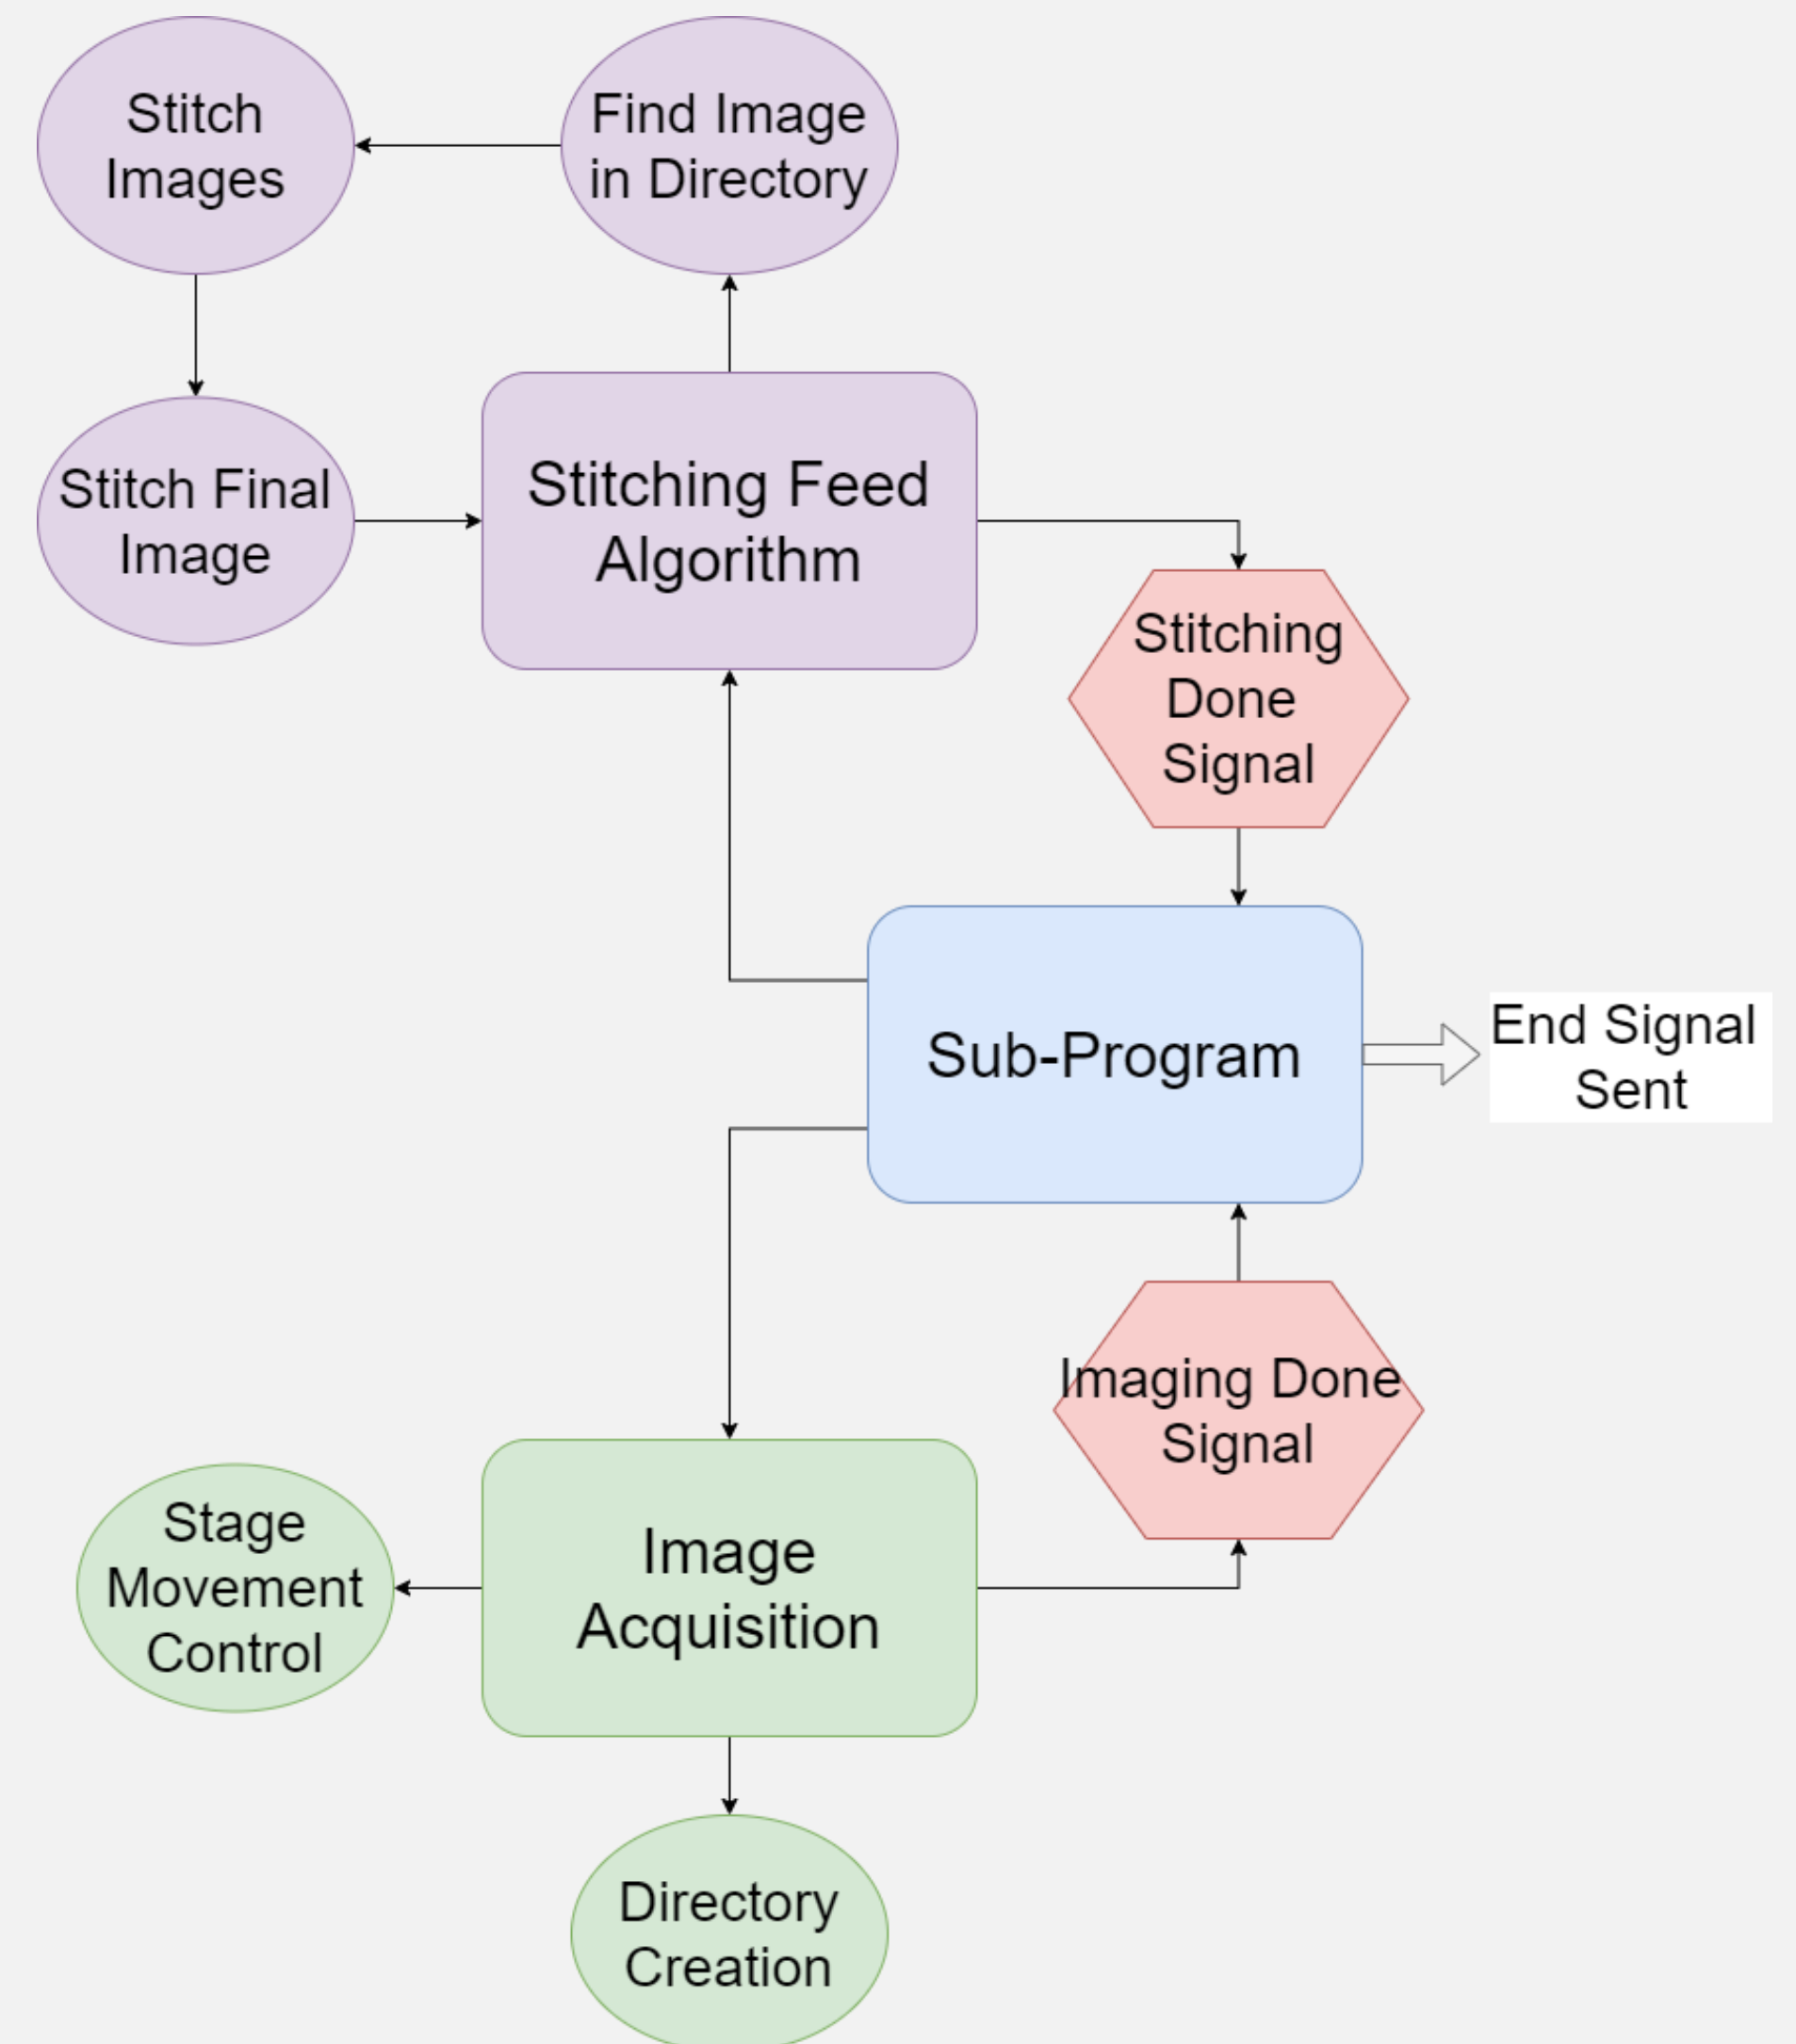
Stitch Images

Find Image in Directory

Stitch Final Image

Stitching Feed Algorithm

Stitching Done Signal

Sub-Program

End Signal Sent

Imaging Done Signal

Stage Movement Control

Image Acquisition

Directory Creation